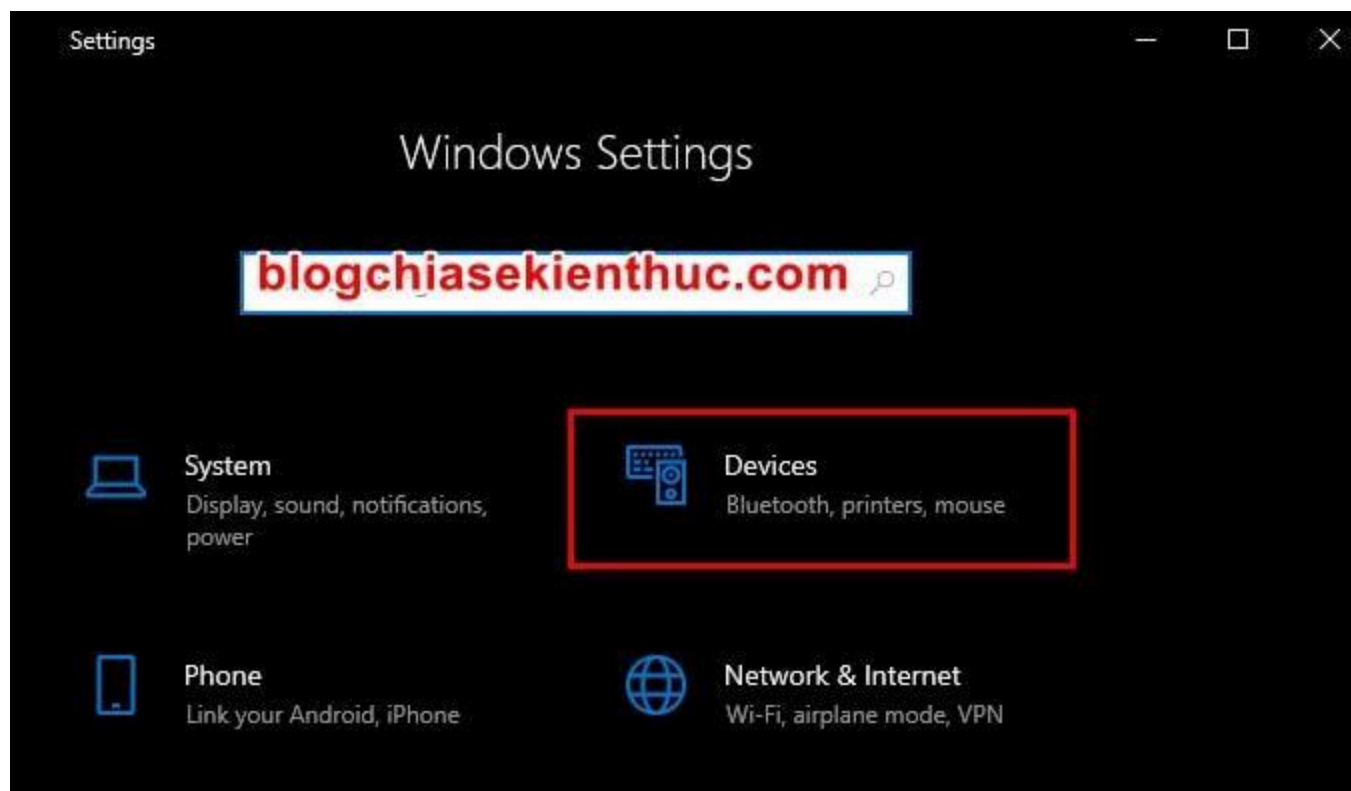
Settings

Windows Settings

blogchiasekienthuc.com

System
Display, sound, notifications, power

Devices
Bluetooth, printers, mouse

Phone
Link your Android, iPhone

Network & Internet
Wi-Fi, airplane mode, VPN